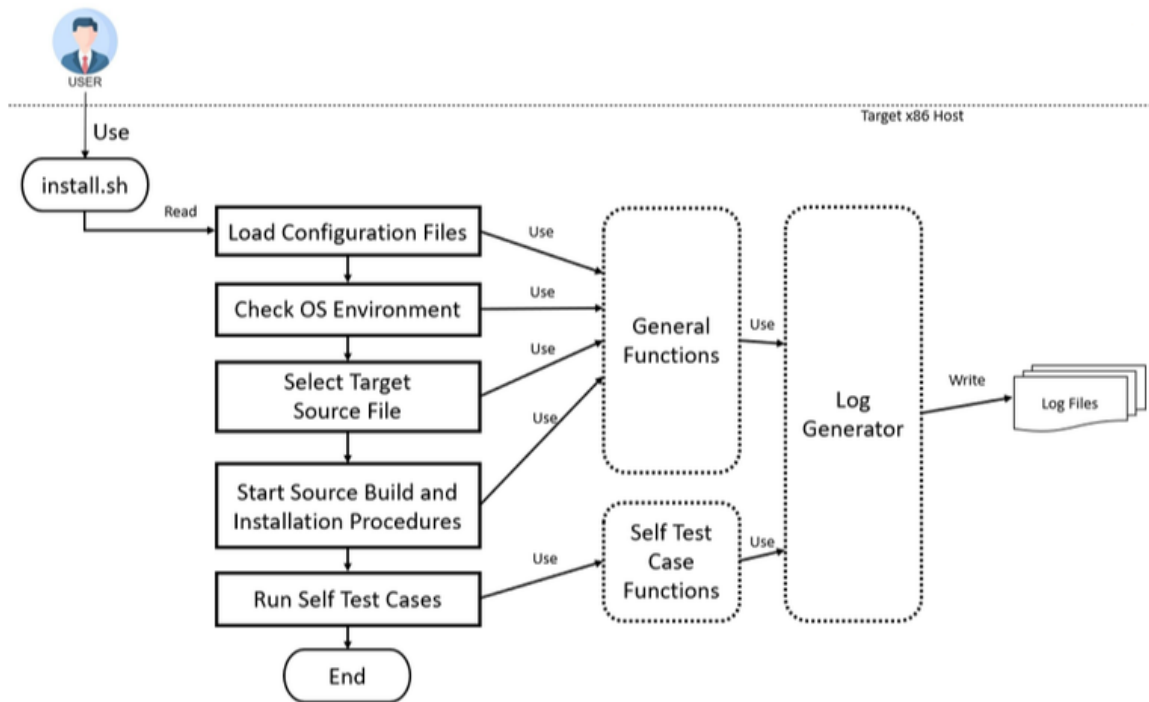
USER

Target x86 Host

Use

install.sh

Read

Load Configuration Files

Check OS Environment

Select Target Source File

Start Source Build and Installation Procedures

Run Self Test Cases

End

Use

Use

Use

Use

Use

General Functions

Self Test Case Functions

Use

Use

Log Generator

Write

Log Files